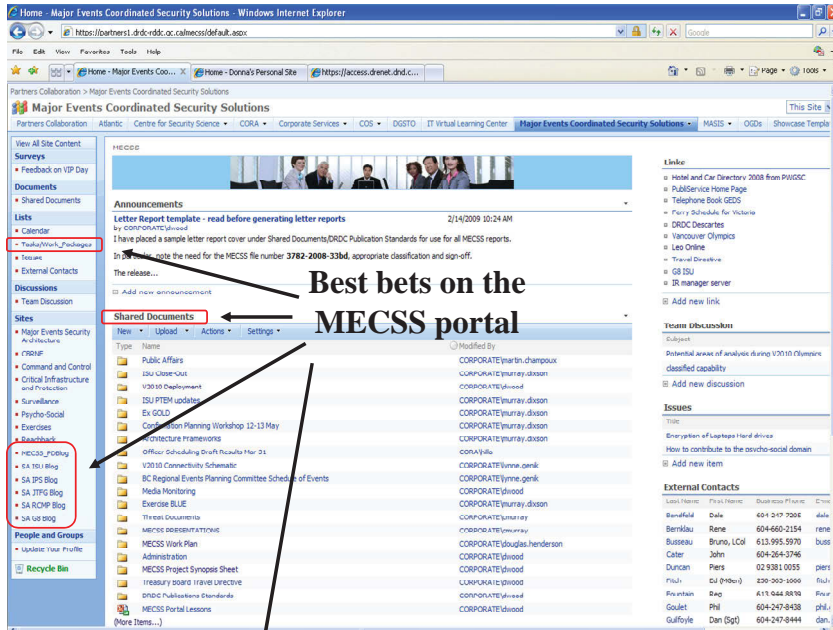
Home - Major Events Coordinated Security Solutions - Windows Internet Explorer

https://partners1.drdc-rddc.gc.ca/mecss/default.aspx

Google

File Edit View Favorites Tools Help

Home - Major Events Coo... | Home - Donna's Personal Site | https://access.drenet.dnd.c...

Page ▾ Tools ▾

Partners Collaboration > Major Events Coordinated Security Solutions

Major Events Coordinated Security Solutions

This Site

Partners Collaboration | Atlantic | Centre for Security Science ▾ | CORA ▾ | Corporate Services ▾ | COS ▾ | DGSTO | IT Virtual Learning Center | Major Events Coordinated Security Solutions ▾ | MASIS ▾ | OGDs | Showcase Templa

View All Site Content

Surveys
Feedback on VIP Day

Documents
Shared Documents

Lists
Calendar
Tasks/Work_Packages
Issues
External Contacts

Discussions
Team Discussion

Sites
Major Events Security Architecture
CBRNE
Command and Control
Critical Infrastructure and Protection
Surveillance
Psycho-Social
Exercises
Reachback
MECSS_PoBlog
SA ISU Blog
SA IPS Blog
SA JTFG Blog
SA RCMP Blog
SA G8 Blog

People and Groups
Update Your Profile

Recycle Bin

MECSS

Announcements

Letter Report template - read before generating letter reports | 2/14/2009 10:24 AM
by CORPORATE\dwood
I have placed a sample letter report cover under Shared Documents/DRDC Publication Standards for use for all MECSS reports.

In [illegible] note the need for the MECSS file number 3782-2008-33bd, appropriate classification and sign-off.

The release...

Add new announcement

Best bets on the MECSS portal

Shared Documents

New ▾ | Upload ▾ | Actions ▾ | Settings ▾

| Type | Name | Modified By |
|---|---|---|
| | Public Affairs | CORPORATE\martin.champoux |
| | ISU Close-Out | CORPORATE\murray.dixson |
| | V2010 Deployment | CORPORATE\dwood |
| | ISU PTEM updates | CORPORATE\murray.dixson |
| | Ex GOLD | CORPORATE\murray.dixson |
| | Confirmation Planning Workshop 12-13 May | CORPORATE\murray.dixson |
| | Architecture Frameworks | CORPORATE\murray.dixson |
| | Officer Scheduling Draft Results Mar 31 | CORA\hilo |
| | V2010 Connectivity Schematic | CORPORATE\ynne.genik |
| | BC Regional Events Planning Committee Schedule of Events | CORPORATE\ynne.genik |
| | Media Monitoring | CORPORATE\dwood |
| | Exercise BLUE | CORPORATE\murray.dixson |
| | Threat Documents | CORPORATE\murray |
| | MECSS PRESENTATIONS | CORPORATE\murray |
| | MECSS Work Plan | CORPORATE\douglas.henderson |
| | Administration | CORPORATE\dwood |
| | MECSS Project Synopsis Sheet | CORPORATE\dwood |
| | Treasury Board Travel Directive | CORPORATE\dwood |
| | DRDC Publications Standards | CORPORATE\dwood |
| | MECSS Portal Lessons | CORPORATE\dwood |

(More Items...)

Links
Hotel and Car Directory 2008 from PWGSC
PubliService Home Page
Telephone Book GEDS
Ferry Schedule for Victoria
DRDC Descartes
Vancouver Olympics
Leo Online
Travel Directive
G8 ISU
IR manager server
Add new link

Team Discussion
Subject
Potential areas of analysis during V2010 Olympics
classified capability
Add new discussion

Issues
Title
Encryption of Laptops Hard drives
How to contribute to the psycho-social domain
Add new item

External Contacts

| Last Name | First Name | Business Phone | E-m |
|---|---|---|---|
| Bandfeld | Dale | 604-247-7205 | dale |
| Bernklau | Rene | 604-660-2154 | rene |
| Busseau | Bruno, LCol | 613.995.5970 | buss |
| Cater | John | 604-264-3746 | |
| Duncan | Piers | 02 9381 0055 | piers |
| Fitch | DJ (Maen) | 250-363-1000 | fitch |
| Fountain | Reg | 613 944 8839 | Foun |
| Goulet | Phil | 604-247-8438 | phil. |
| Gulfoyle | Dan (Sgt) | 604-247-8444 | dan. |